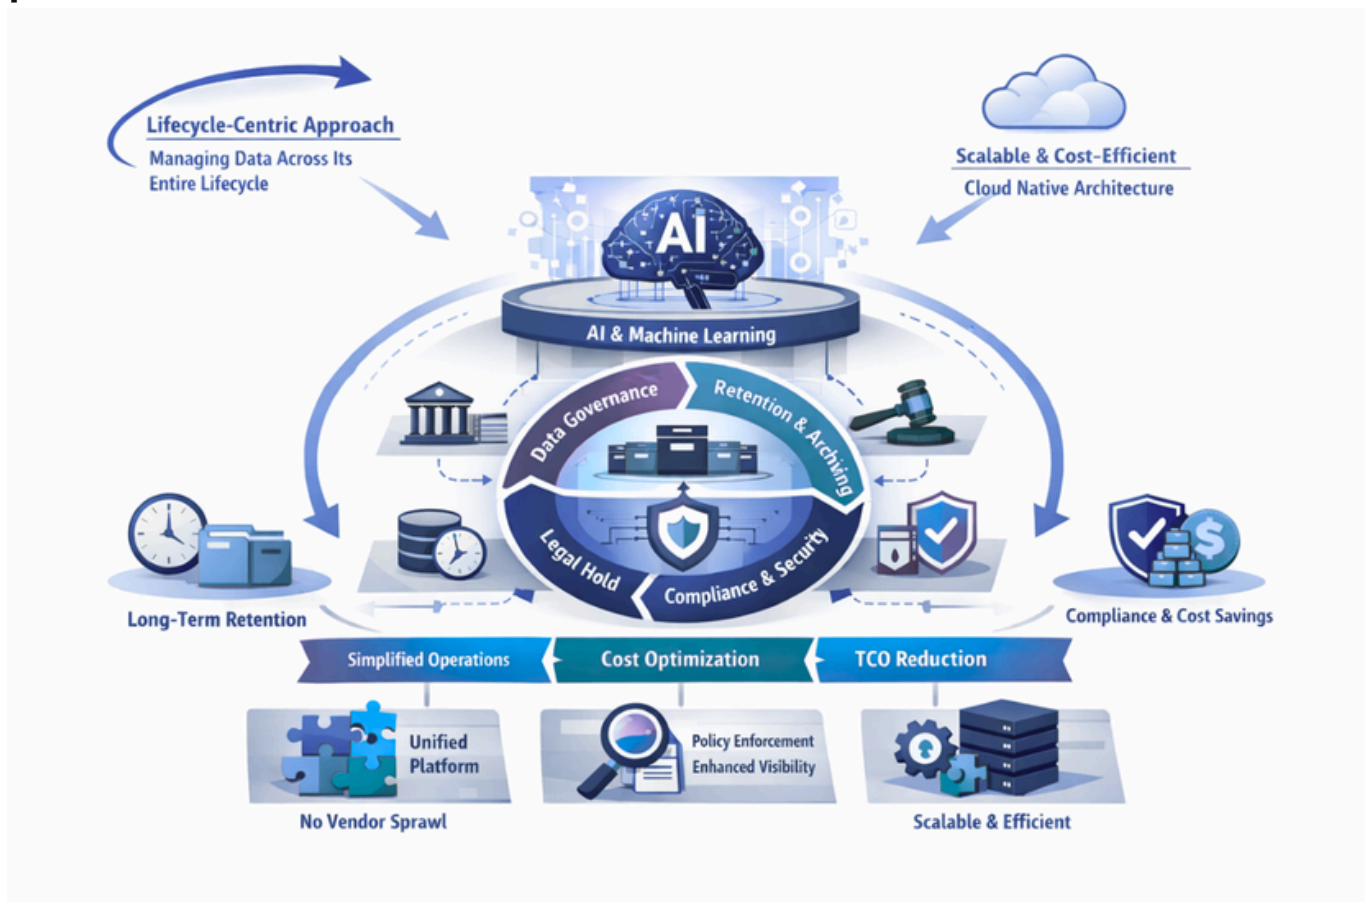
Lifecycle-Centric Approach

Managing Data Across Its Entire Lifecycle

Scalable & Cost-Efficient

Cloud Native Architecture

AI

AI & Machine Learning

Data Governance

Retention & Archiving

Legal Hold

Compliance & Security

Long-Term Retention

Compliance & Cost Savings

Simplified Operations

Cost Optimization

TCO Reduction

Unified Platform

No Vendor Sprawl

Policy Enforcement
Enhanced Visibility

Scalable & Efficient